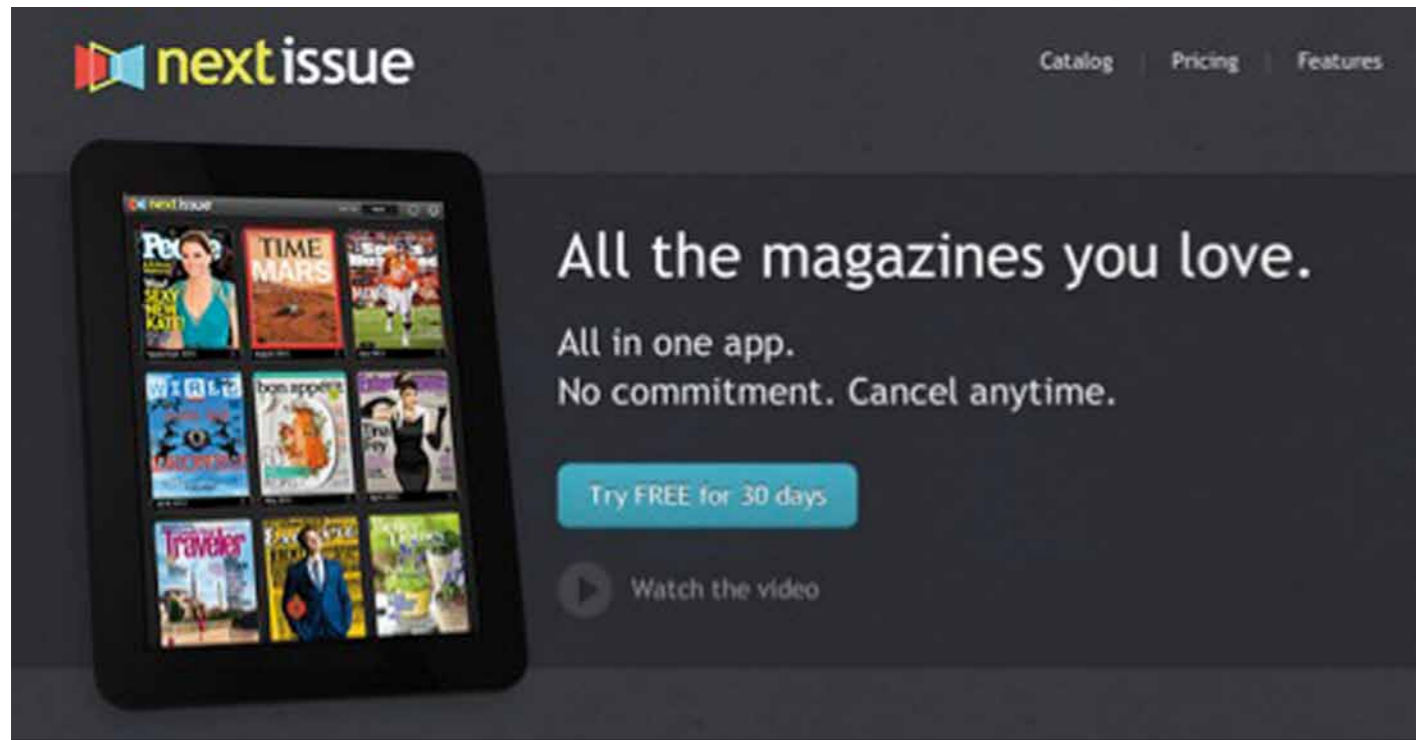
nextissue

Catalog | Pricing | Features

nextissue

People

TIME MARS

Sports Illustrated

WIRED

bon appétit

Traveler

All the magazines you love.

All in one app.
No commitment. Cancel anytime.

Try FREE for 30 days

Watch the video